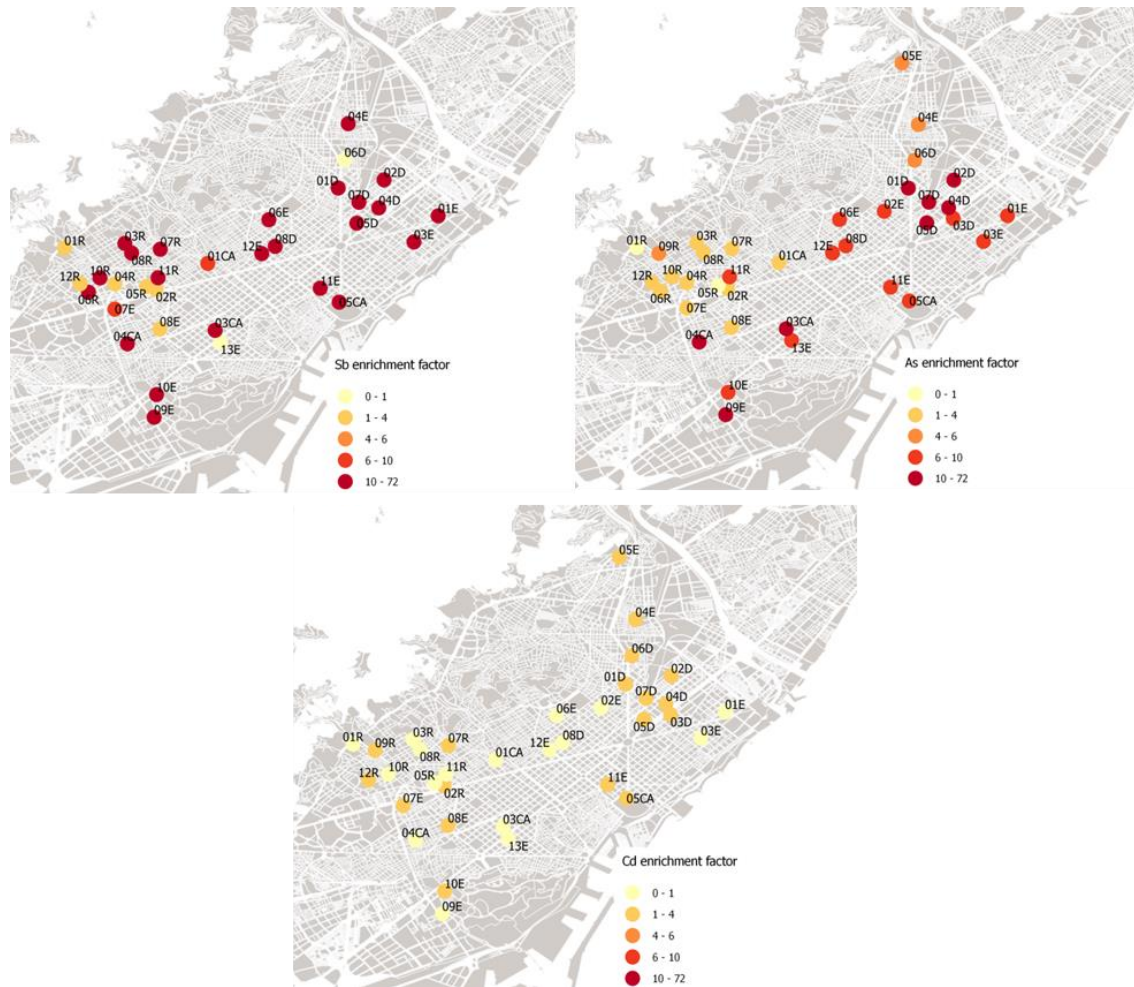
04E
06D
01D
02D
07D
04D
05D
01E
06E
03R
07R
12E
08D
03E
01R
08R
01CA
12R
10R
04R
11R
06R
05R
02R
07E
08E
03CA
04CA
13E
11E
05CA
Sb enrichment factor
0 - 1
1 - 4
4 - 6
6 - 10
10 - 72
10E
09E

05E
04E
06D
01D
02D
07D
04D
06E
02E
01E
05D
03D
01R
09R
03R
07R
03E
08R
12E
08D
01CA
12R
10R
11R
04R
06R
05R
02R
07E
11E
05CA
08E
03CA
04CA
13E
As enrichment factor
0 - 1
1 - 4
4 - 6
6 - 10
10 - 72
10E
09E

05E
04E
06D
02D
01D
07D
04D
06E
02E
01E
05D
03D
03E
01R
09R
03R
07R
08R
01CA
12E
08D
12R
10R
05R
11R
02R
11E
05CA
07E
08E
03CA
04CA
13E
Cd enrichment factor
10E
0 - 1
09E
1 - 4
4 - 6
6 - 10
10 - 72